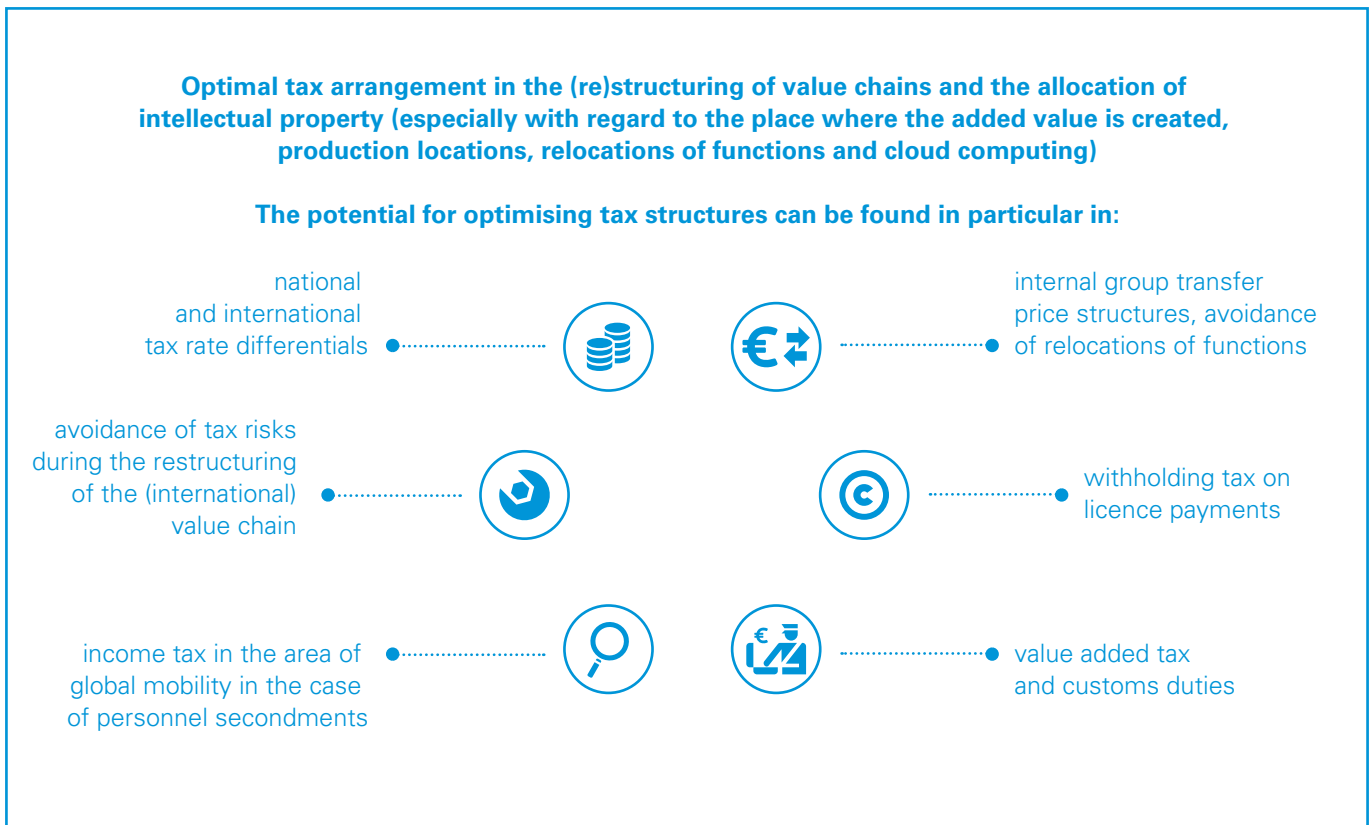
Optimal tax arrangement in the (re)structuring of value chains and the allocation of intellectual property (especially with regard to the place where the added value is created, production locations, relocations of functions and cloud computing)

The potential for optimising tax structures can be found in particular in:

national and international tax rate differentials

internal group transfer price structures, avoidance of relocations of functions

avoidance of tax risks during the restructuring of the (international) value chain

withholding tax on licence payments

income tax in the area of global mobility in the case of personnel secondments

value added tax and customs duties